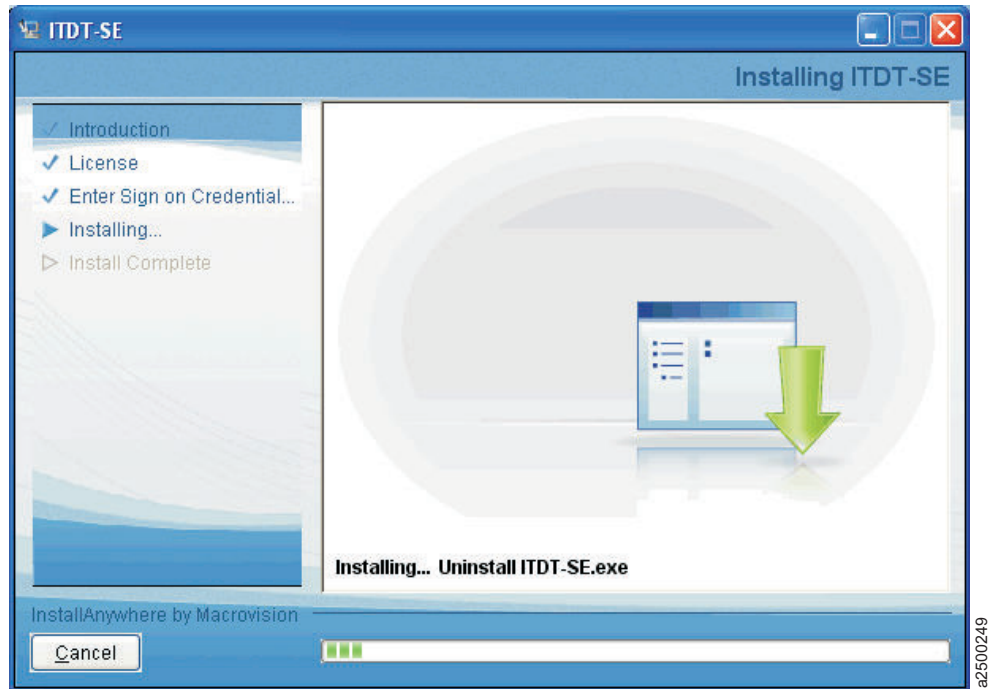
ITDT-SE

Installing ITDT-SE

✓ Introduction
✓ License
✓ Enter Sign on Credential...
▶ Installing...
▷ Install Complete

Installing... Uninstall ITDT-SE.exe

InstallAnywhere by Macrovision

Cancel

a2500249